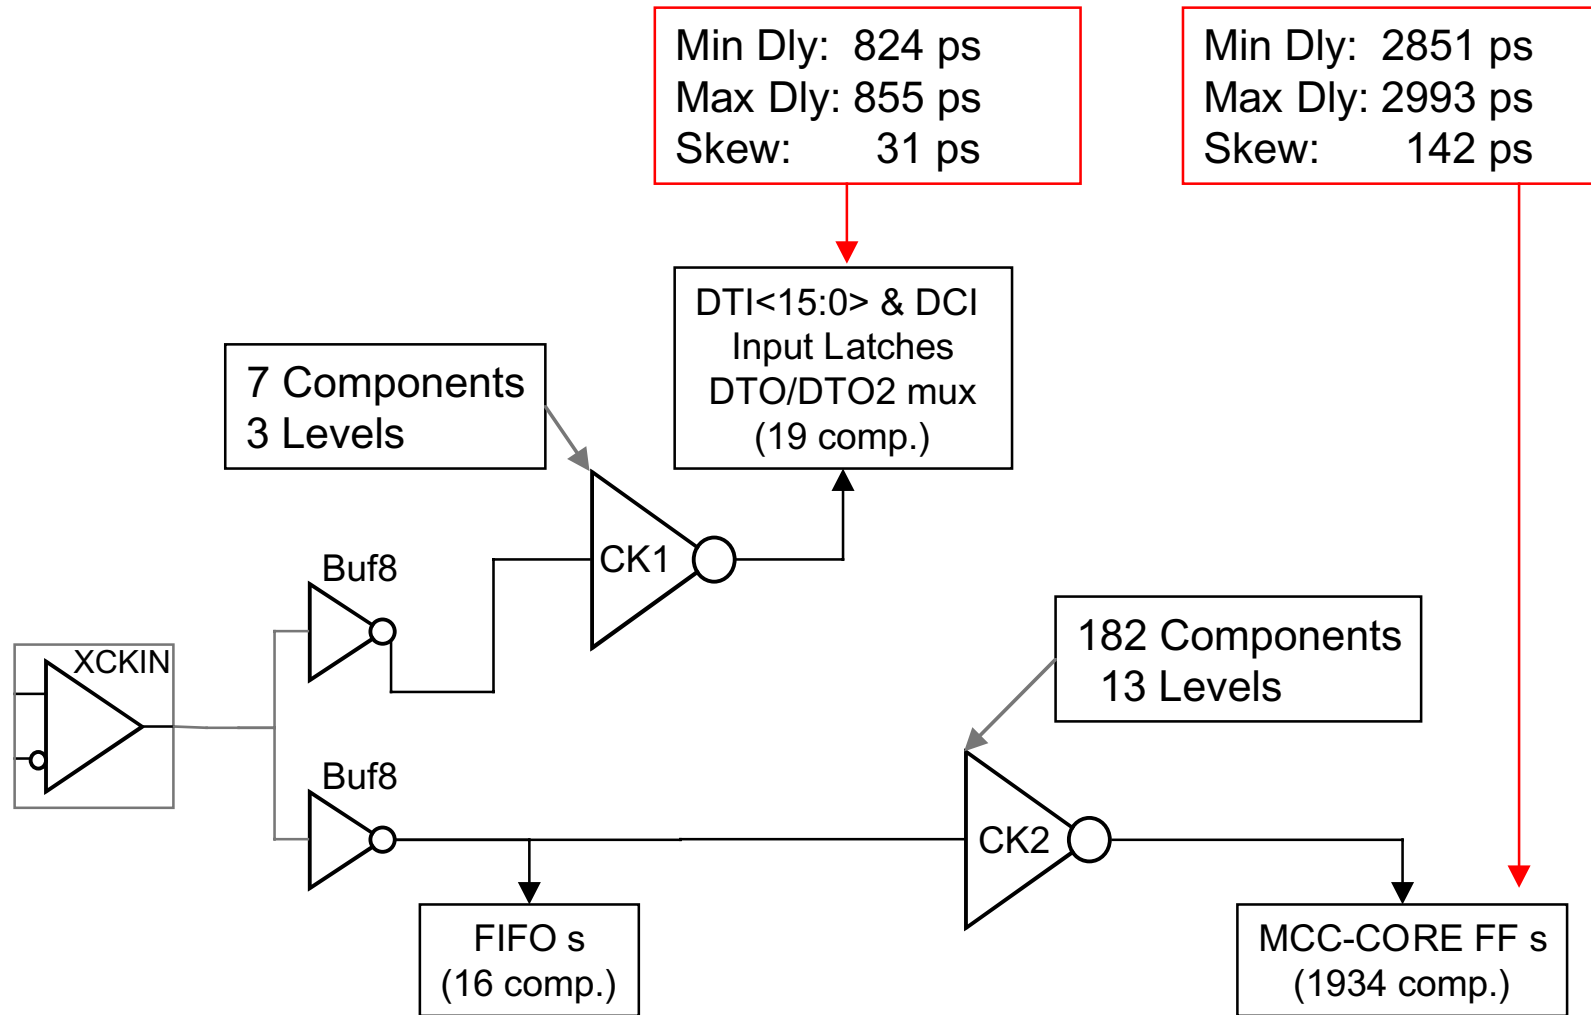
Min Dly: 824 ps
Max Dly: 855 ps
Skew: 31 ps

Min Dly: 2851 ps
Max Dly: 2993 ps
Skew: 142 ps

DTI<15:0> & DCI Input Latches DTO/DTO2 mux (19 comp.)

7 Components
3 Levels

CK1

Buf8

XCKIN

182 Components
13 Levels

Buf8

CK2

FIFO s
(16 comp.)

MCC-CORE FF s
(1934 comp.)